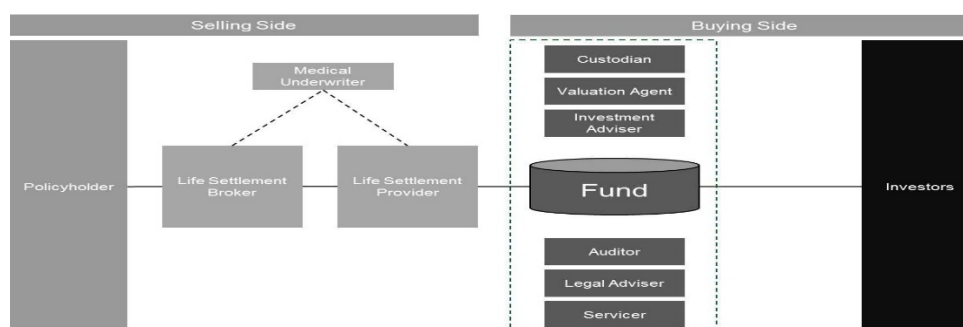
Selling Side

Buying Side

Policyholder

Medical Underwriter

Life Settlement Broker

Life Settlement Provider

Custodian

Valuation Agent

Investment Adviser

Fund

Auditor

Legal Adviser

Servicer

Investors